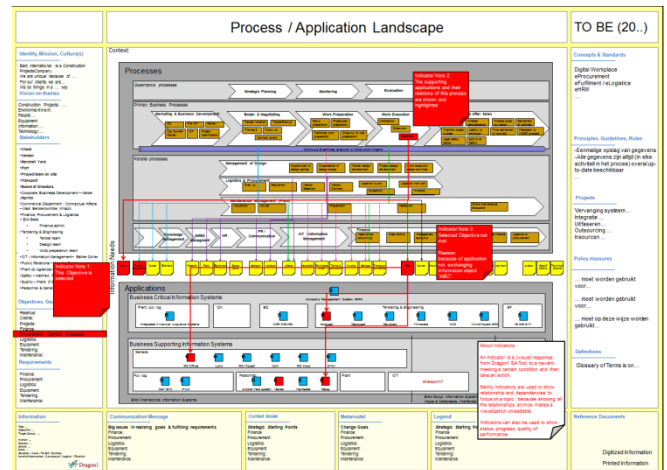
Process / Application Landscape

TO BE (20..)

Identity, Mission, Culture(s)

Vision on Bastes

Stakeholders

Objectives

Requirements

Information

Context:

Processes

Governance processes

Strategic Planning

Monitoring

Evaluation

Primary Business Processes

Marketing & Business Development

Tender & Negotiating

Work Preparation

Work Execution

After Sales

Support processes

Management of Change

Logistics & Procurement

Knowledge Management

Safety Management

HR

Finance

ICT Information Management

Indicator Note 2: The supporting applications and their relations of this process are shown and highlighted

Indicator Note 1: This Objective is selected

Indicator Note 3: Selected Objective not met

Reason: because of application not exchanging information object "ABC"

Information Needs

Applications

Business Critical Information Systems

Business Supporting Information Systems

About Indicators:

An indicator is a (visual) response from Dragon1 EA Tool to a relevant meeting a certain condition and then take an action.

Mainly indicators are used to show relationships and dependencies to focus on a topic, because showing all the relationships at once makes a visualization unreadable.

Indicators can also be used to show status, progress, quality or performance.

Communication Message

Context Model

Metamodel

Legend

Reference Documents

Concepts & Standards

Digital Workplace
eProcurement
eFulfilment / eLogistics
eHRM

Principles, Guidelines, Rules

Projects

Vervanging systeem:
Integratie
Uitfaseren
Outsourcing
Insourcen

Policy measures

... moet worden gebruikt voor...

... moet worden gebruikt voor...

... moet op deze wijze worden gebruikt...

Definitions

Glossary of Terms is on...

Digitized Information

Printed Information

Dragon1